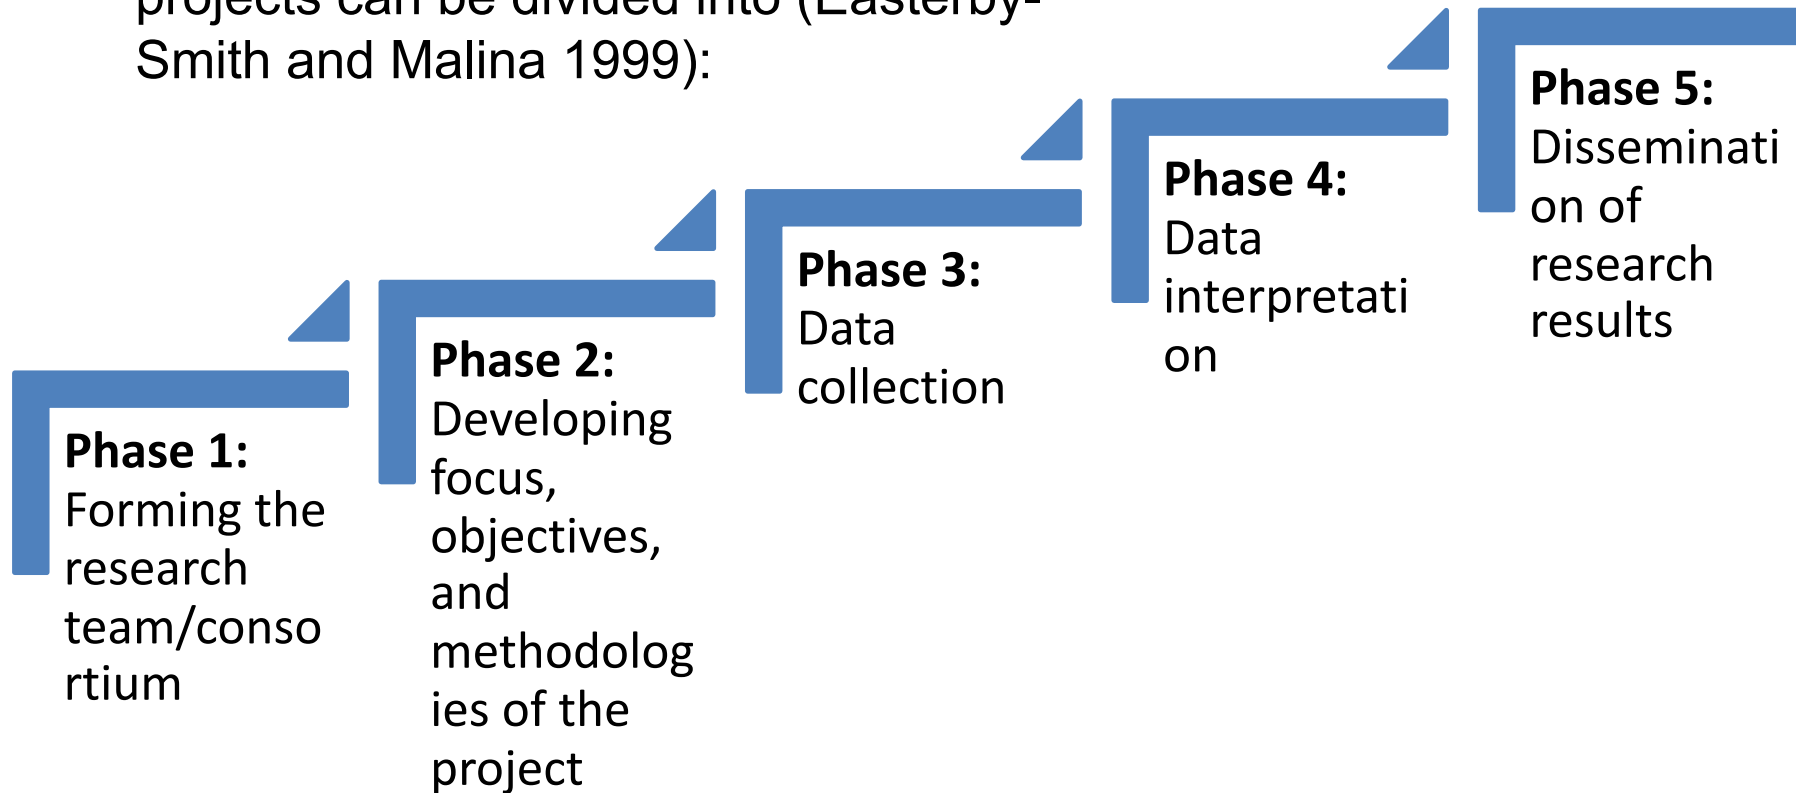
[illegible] (Easterby-Smith and Malina 1999):

Phase 1: Forming the research team/consortium

Phase 2: Developing focus, objectives, and methodologies of the project

Phase 3: Data collection

Phase 4: Data interpretation

Phase 5: Dissemination of research results